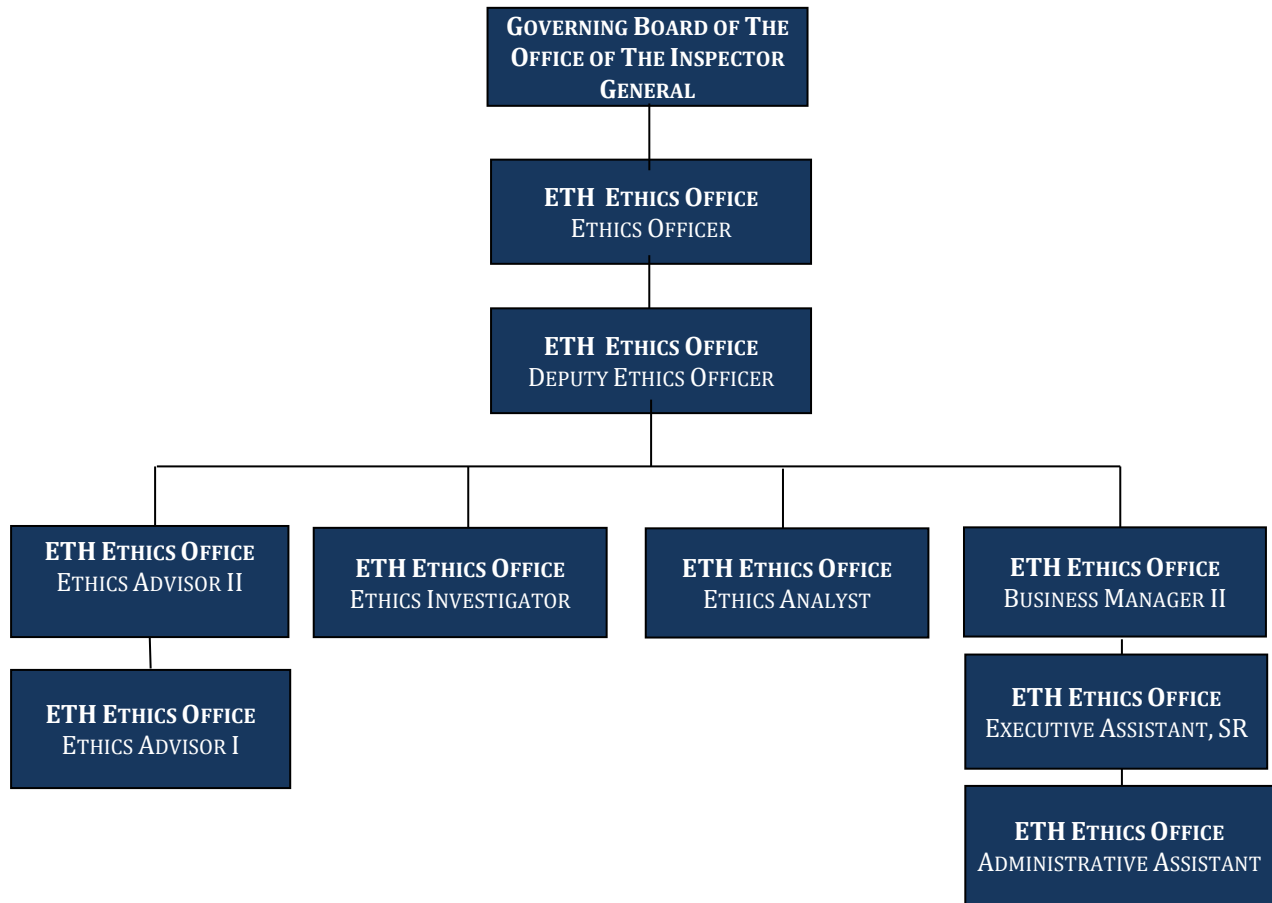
Governing Board of The Office of The Inspector General

ETH Ethics Office
Ethics Officer

ETH Ethics Office
Deputy Ethics Officer

ETH Ethics Office
Ethics Advisor II

ETH Ethics Office
Ethics Advisor I

ETH Ethics Office
Ethics Investigator

ETH Ethics Office
Ethics Analyst

ETH Ethics Office
Business Manager II

ETH Ethics Office
Executive Assistant, SR

ETH Ethics Office
Administrative Assistant